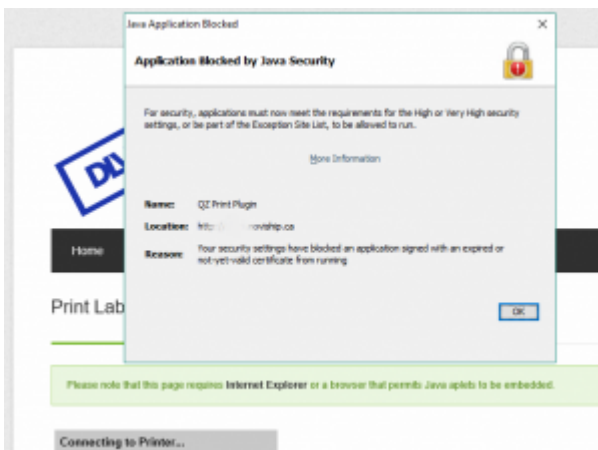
Java Application Blocked

×

Application Blocked by Java Security

For security, applications must now meet the requirements for the High or Very High security settings, or be part of the Exception Site List, to be allowed to run.

More Information

Name: QZ Print Plugin

Location: http://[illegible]noviship.ca

Reason: Your security settings have blocked an application signed with an expired or not-yet-valid certificate from running

OK

DL

Home

Print Lab

Please note that this page requires Internet Explorer or a browser that permits Java aplets to be embedded.

Connecting to Printer...